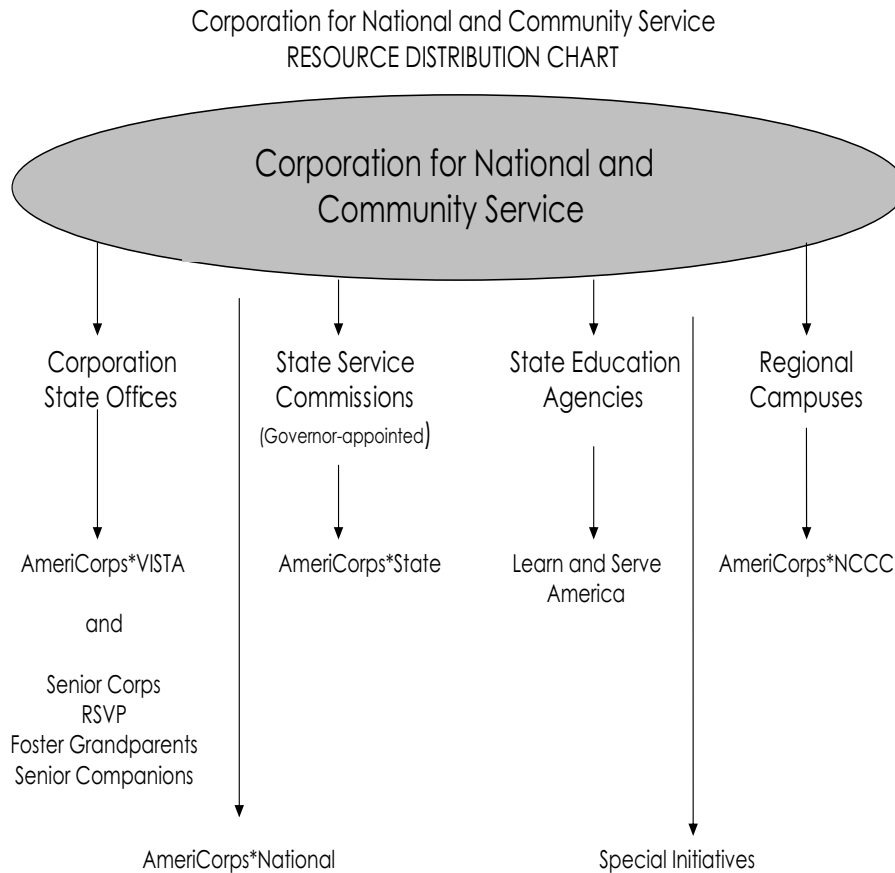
Corporation for National and Community Service
RESOURCE DISTRIBUTION CHART

Corporation for National and Community Service

Corporation State Offices

AmeriCorps*VISTA

and

Senior Corps
RSVP
Foster Grandparents
Senior Companions

State Service Commissions
(Governor-appointed)

AmeriCorps*State

State Education Agencies

Learn and Serve America

Regional Campuses

AmeriCorps*NCCC

AmeriCorps*National

Special Initiatives